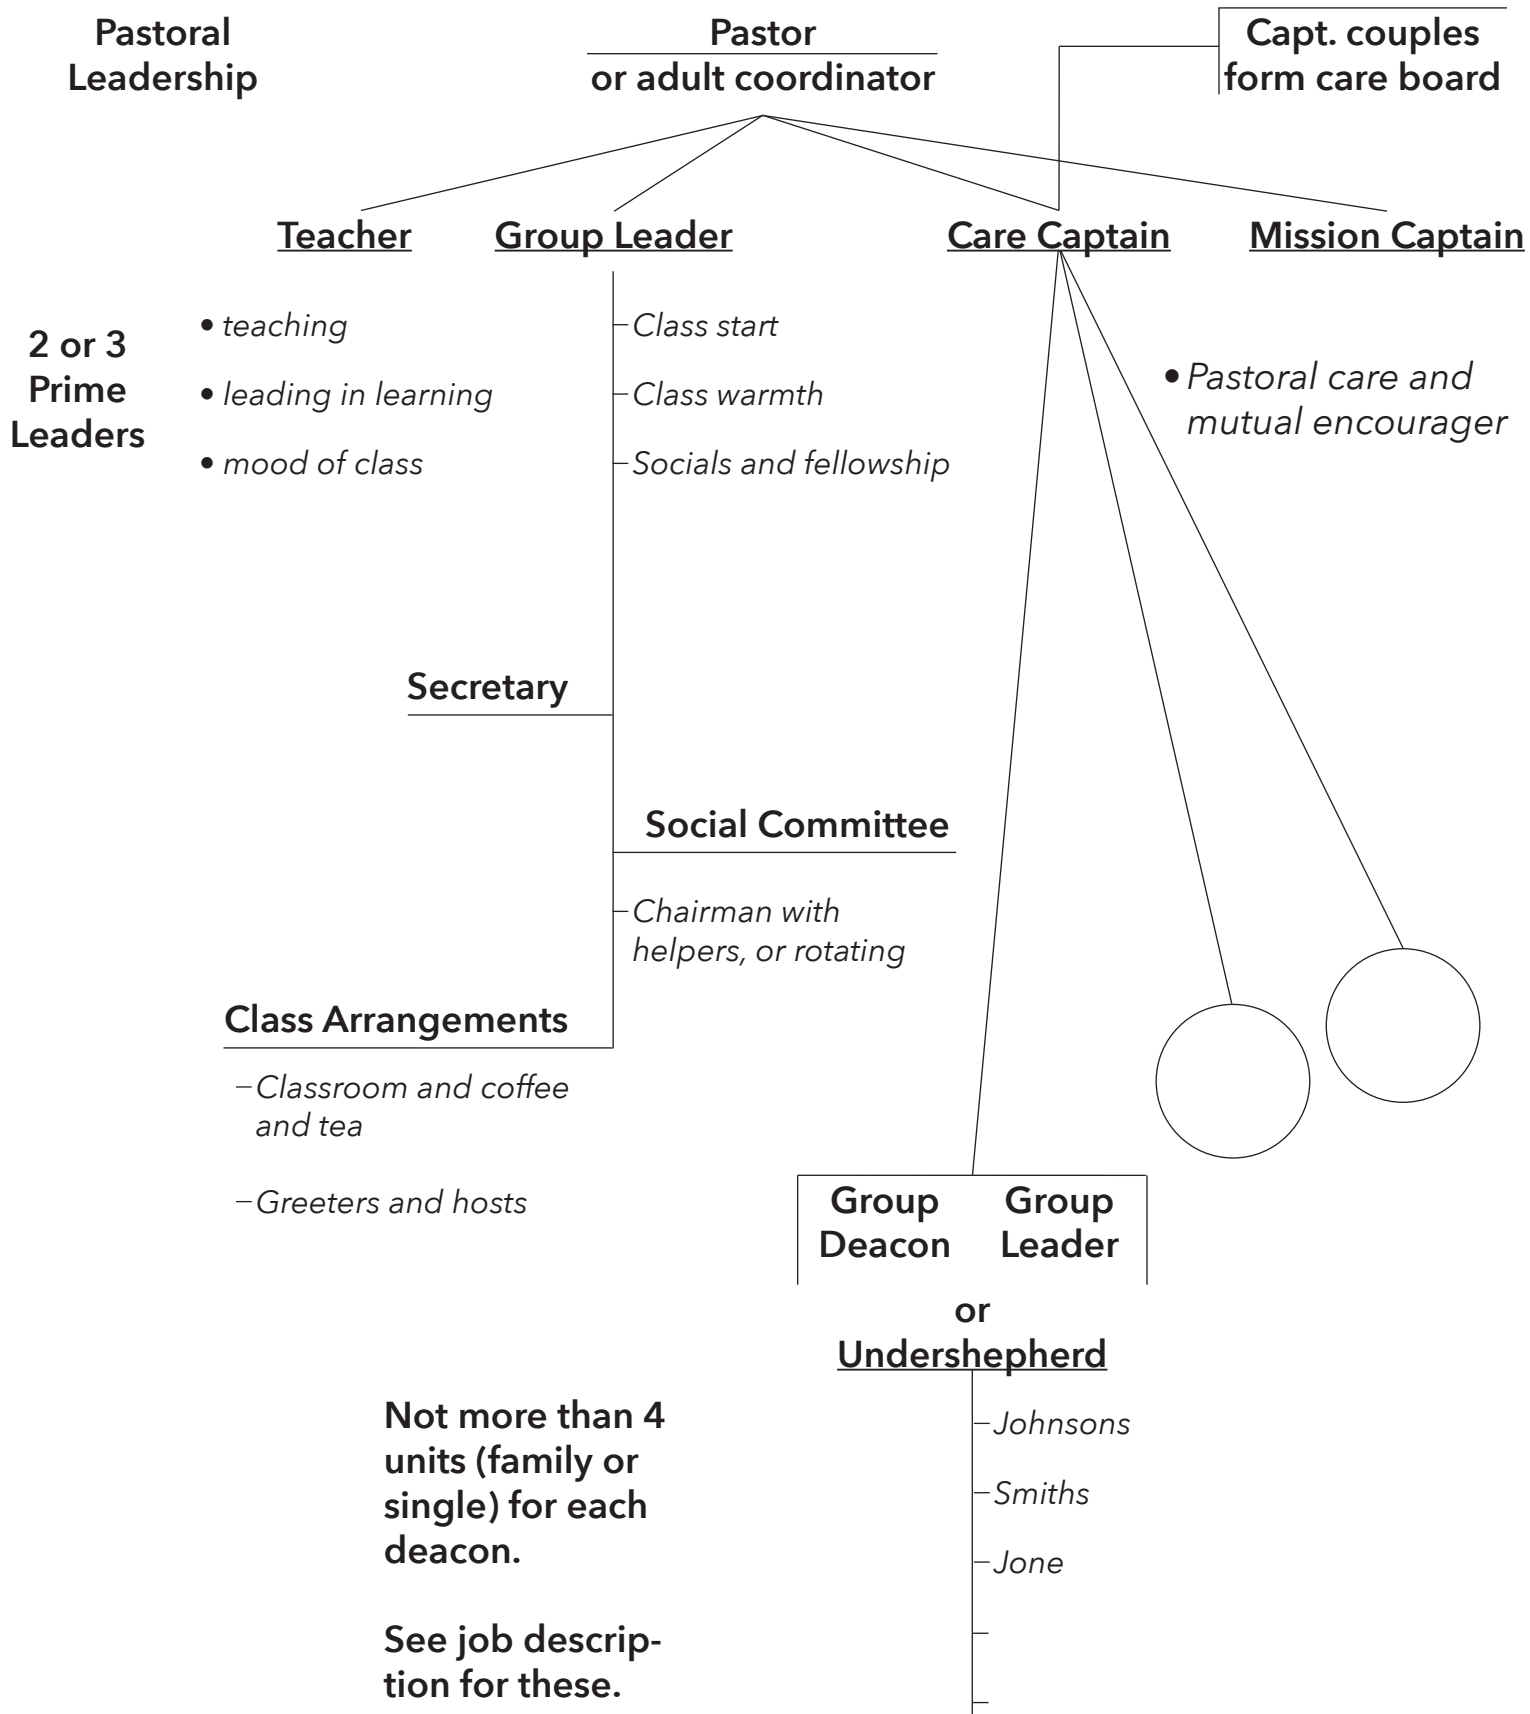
Pastoral Leadership

Pastor
or adult coordinator

Capt. couples form care board

Teacher

Group Leader

Care Captain

Mission Captain

2 or 3 Prime Leaders

• teaching

• leading in learning

• mood of class

Class start

Class warmth

Socials and fellowship

• Pastoral care and mutual encourager

Secretary

Social Committee

Chairman with helpers, or rotating

Class Arrangements

Classroom and coffee and tea

Greeters and hosts

Group Deacon

Group Leader

or

Undershepherd

Johnsons

Smiths

Jone

Not more than 4 units (family or single) for each deacon.

See job description for these.